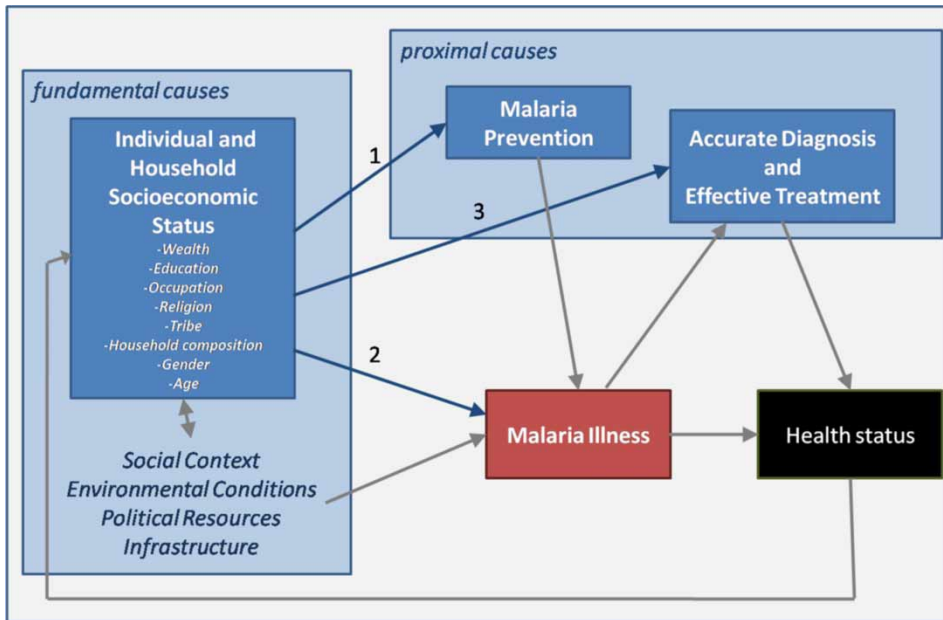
fundamental causes

Individual and Household Socioeconomic Status
-Wealth
-Education
-Occupation
-Religion
-Tribe
-Household composition
-Gender
-Age

Social Context
Environmental Conditions
Political Resources
Infrastructure

proximal causes

Malaria Prevention

Accurate Diagnosis and Effective Treatment

1

3

2

Malaria Illness

Health status